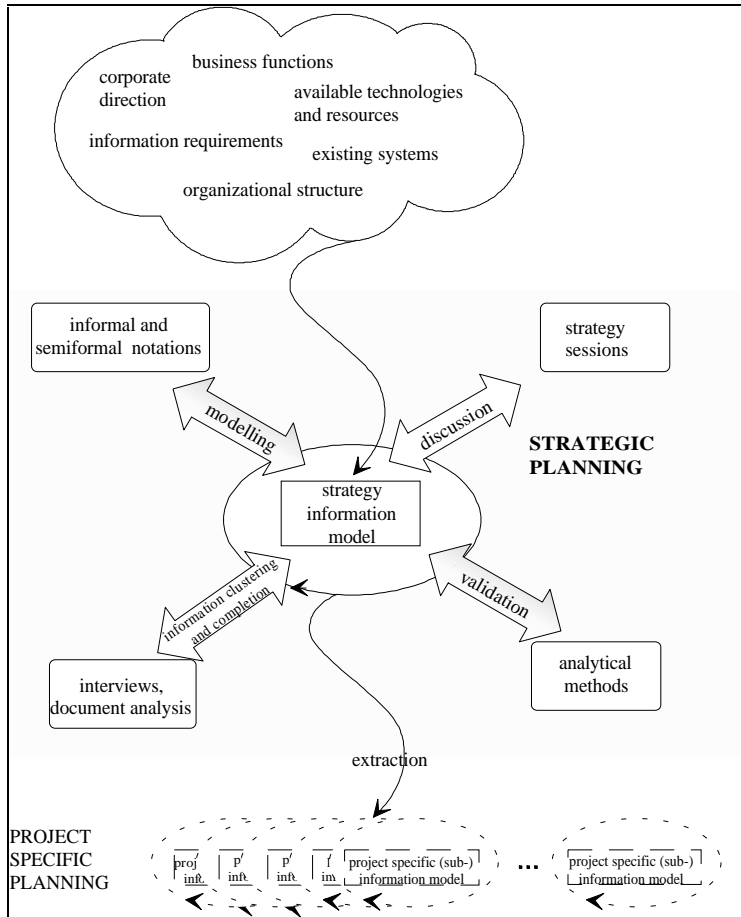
corporate direction

business functions

available technologies and resources

information requirements

existing systems

organizational structure

informal and semiformal notations

strategy sessions

modelling

discussion

STRATEGIC PLANNING

strategy information model

information clustering and completion

validation

interviews, document analysis

analytical methods

extraction

PROJECT SPECIFIC PLANNING

proj inf

p inf

p inf

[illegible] in

project specific (sub-) information model

...

project specific (sub-) information model